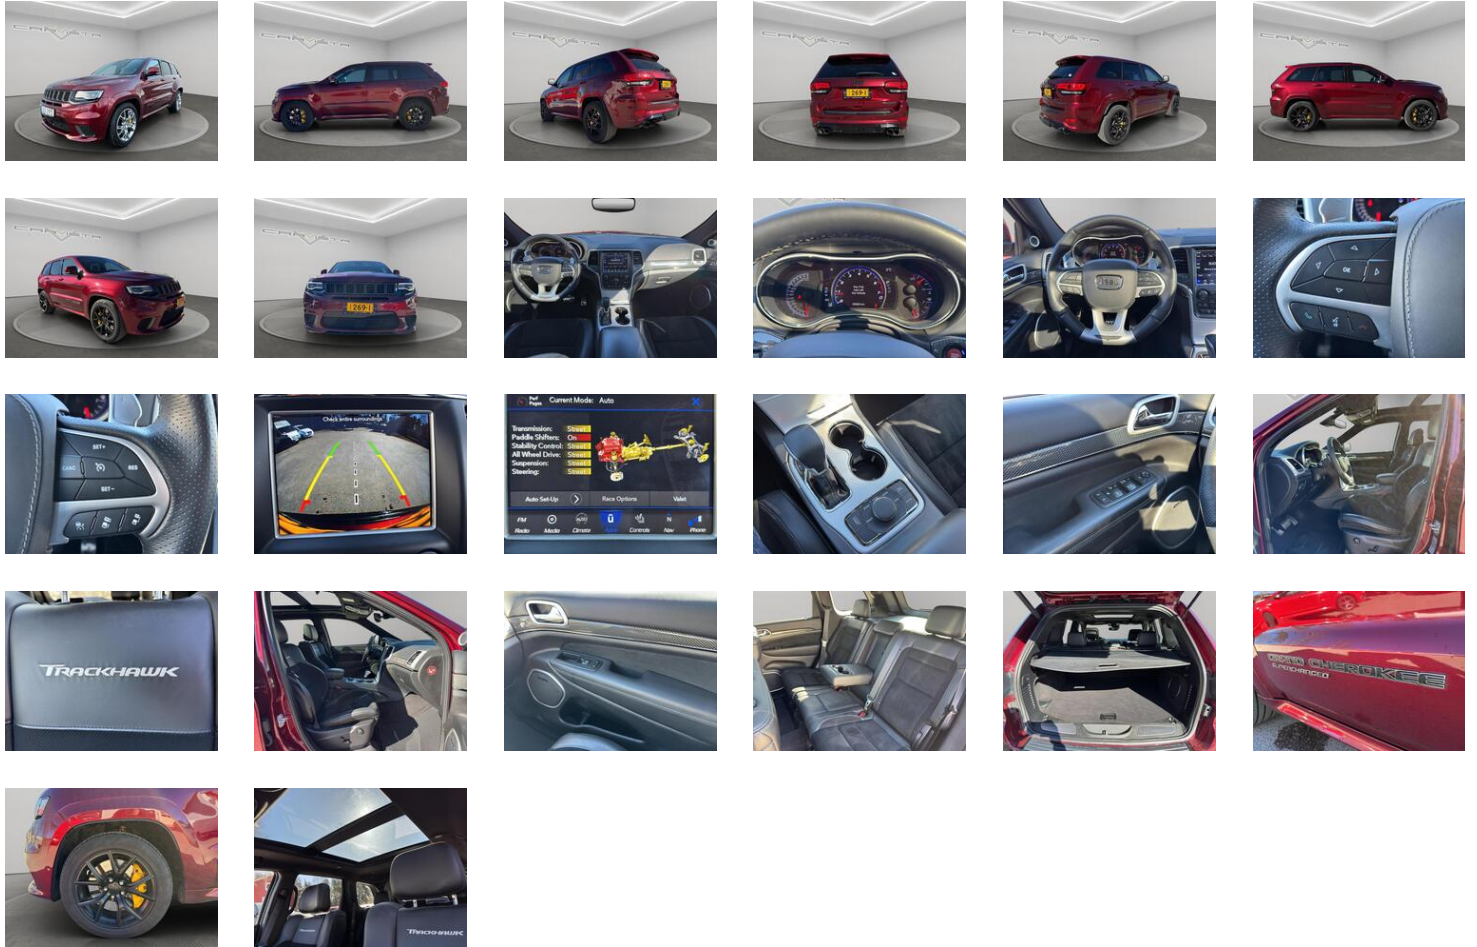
CARVISTA
CARVISTA
CARVISTA
CARVISTA
CARVISTA
CARVISTA
CARVISTA
CARVISTA

Check entire surroundings

Perf Pages Current Mode: Auto
Transmission: Street
Paddle Shifters: On
Stability Control: Street
All Wheel Drive: Street
Suspension: Street
Steering: Street
Auto Set-Up
Race Options
Valet
Radio Media Climate Controls Nav Phone

TRACKHAWK

GRAND CHEROKEE
SUPERCHARGED

TRACKHAWK